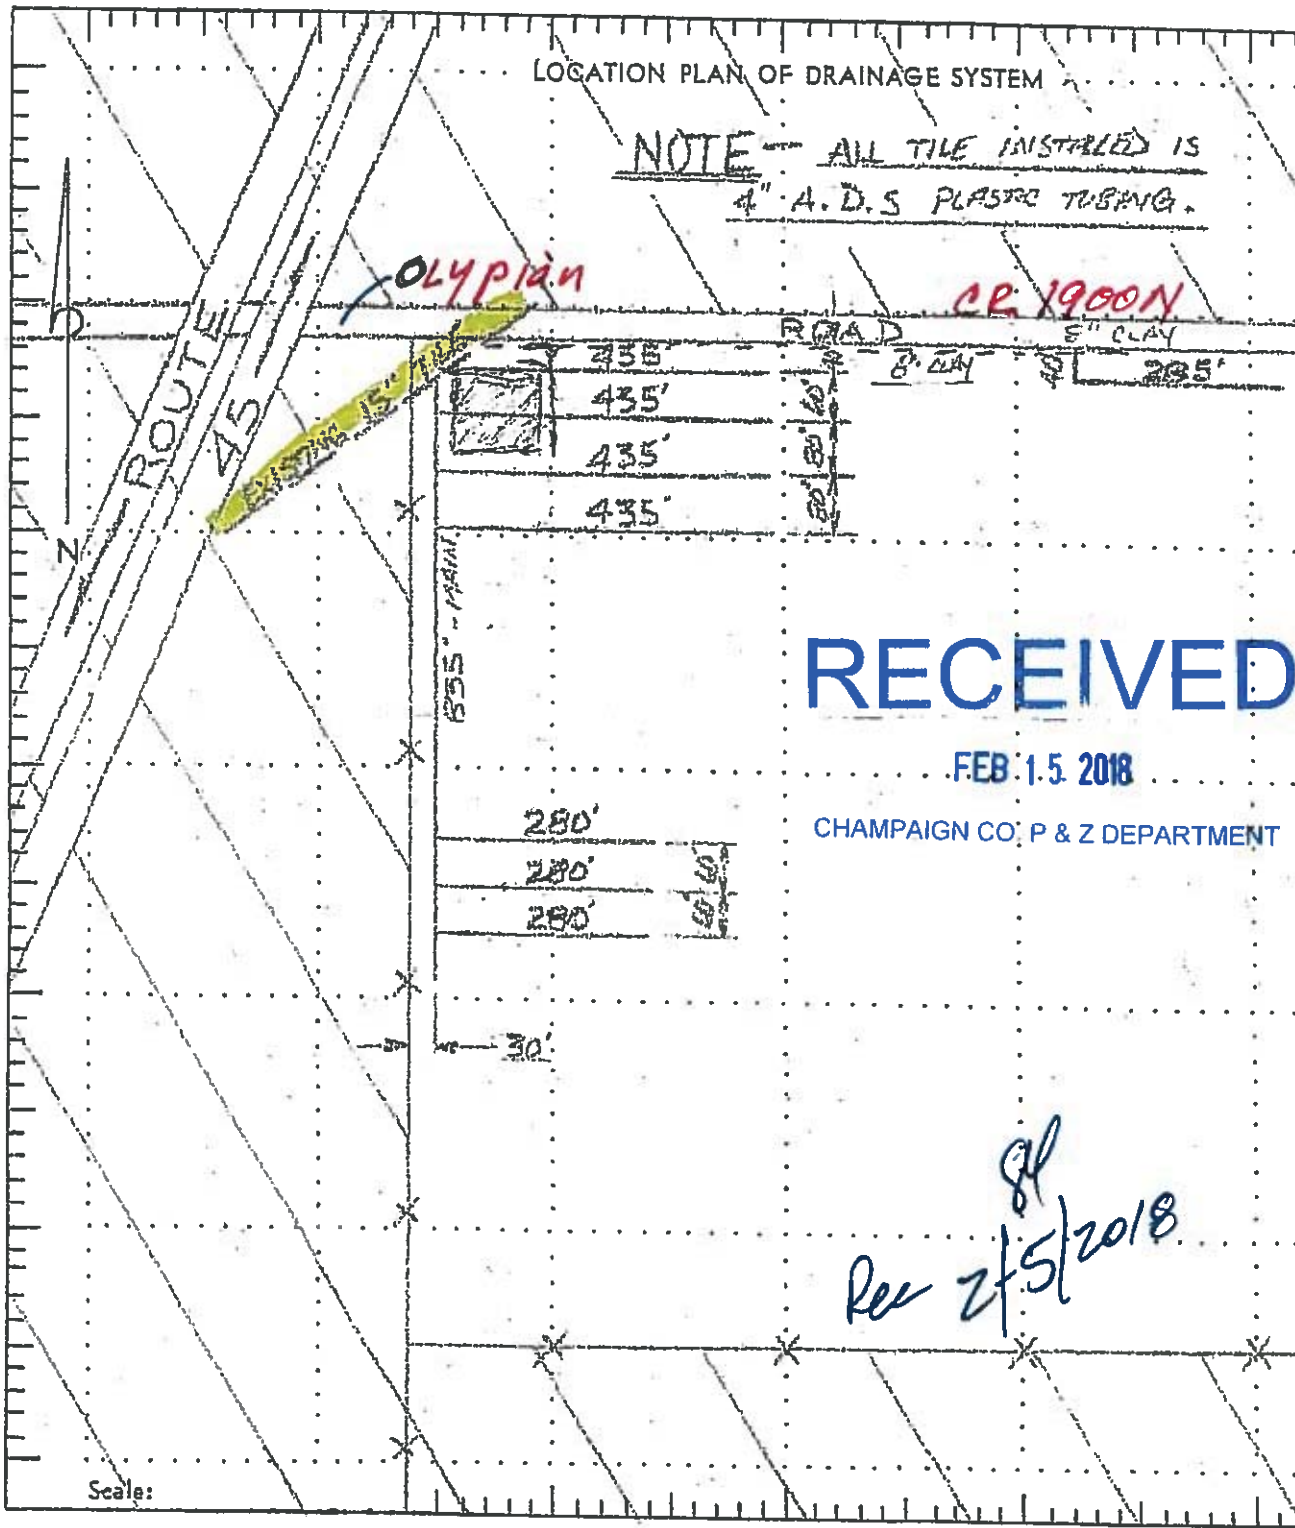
LOCATION PLAN OF DRAINAGE SYSTEM

NOTE — ALL TILE INSTALLED IS 4" A.D.S PLASTIC TUBING.

Olypian

CR 1900N

ROUTE 45

N

ROAD

8" CLAY

8" CLAY

40'

285'

EXISTING 15" TILE

435'

435'

435'

435'

40' 30' 30'

635' - MAIN

RECEIVED

FEB 15 2018

CHAMPAIGN CO. P & Z DEPARTMENT

280'

280'

280'

30' 30'

30'

SB

Rec 2/5/2018

Scale: